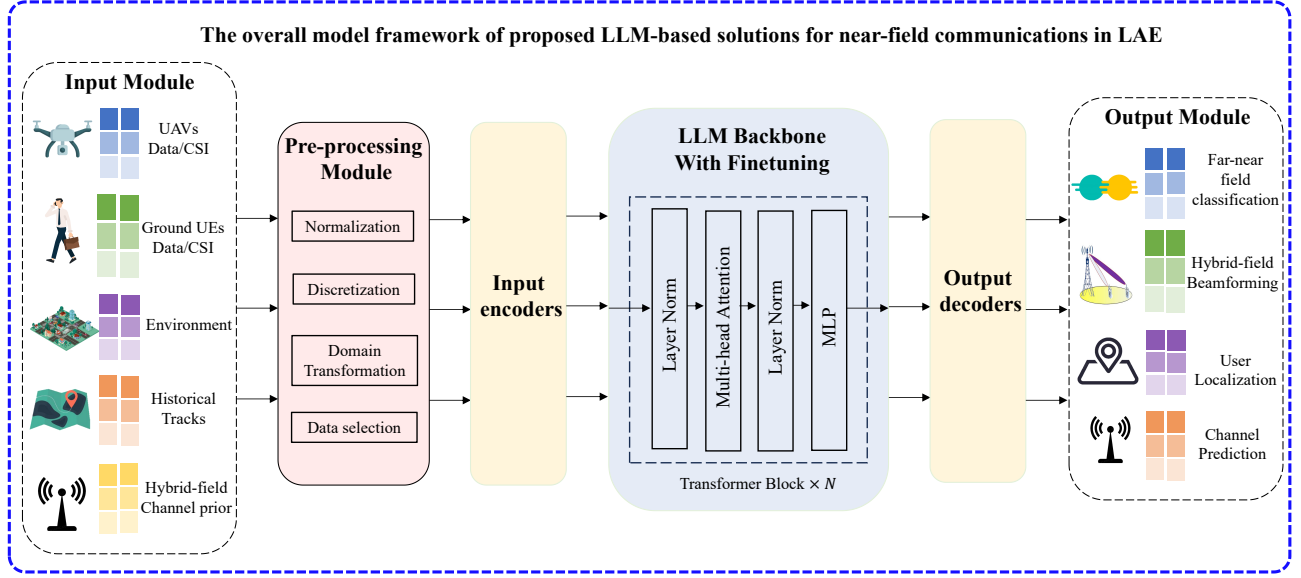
The overall model framework of proposed LLM-based solutions for near-field communications in LAE

Input Module

UAVs Data/CSI

Ground UEs Data/CSI

Environment

Historical Tracks

Hybrid-field Channel prior

Pre-processing Module

Normalization

Discretization

Domain Transformation

Data selection

Input encoders

LLM Backbone With Finetuning

Layer Norm

Multi-head Attention

Layer Norm

MLP

Transformer Block × $N$

Output decoders

Output Module

Far-near field classification

Hybrid-field Beamforming

User Localization

Channel Prediction